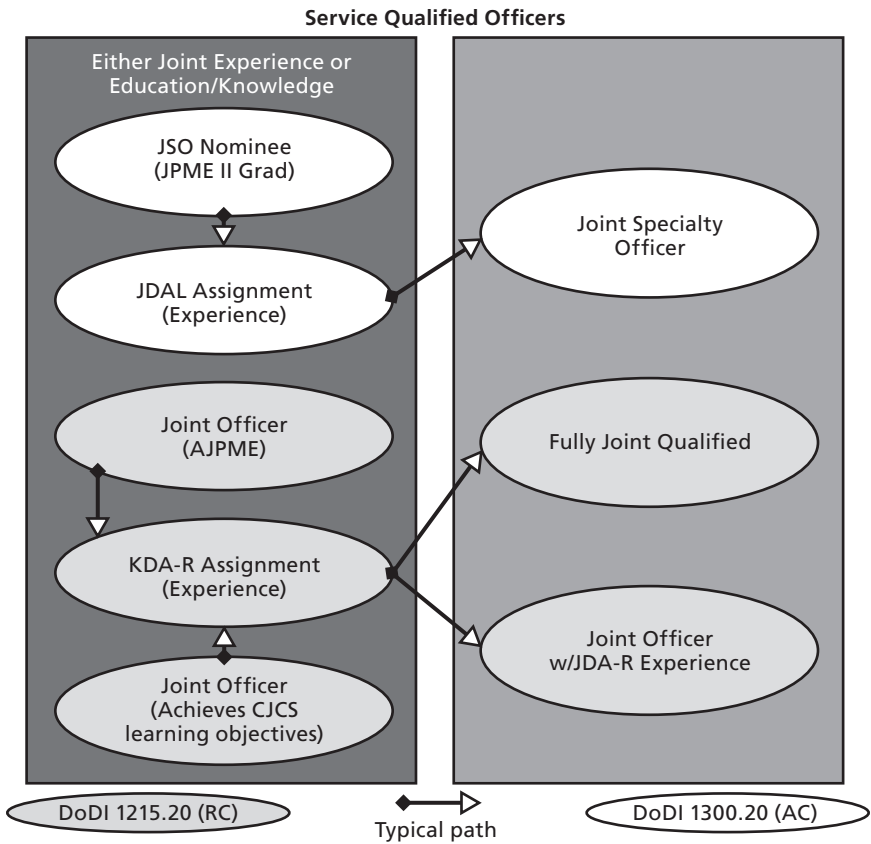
Service Qualified Officers

Either Joint Experience or Education/Knowledge

JSO Nominee (JPME II Grad)

JDAL Assignment (Experience)

Joint Officer (AJPME)

KDA-R Assignment (Experience)

Joint Officer (Achieves CJCS learning objectives)

Joint Specialty Officer

Fully Joint Qualified

Joint Officer w/JDA-R Experience

DoDI 1215.20 (RC)

Typical path

DoDI 1300.20 (AC)